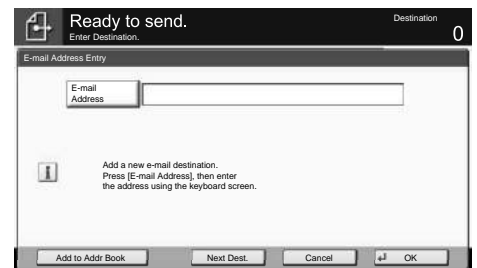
Ready to send.
Enter Destination.

Destination
0

E-mail Address Entry

E-mail Address

Add a new e-mail destination.
Press [E-mail Address], then enter the address using the keyboard screen.

Add to Addr Book
Next Dest.
Cancel
OK